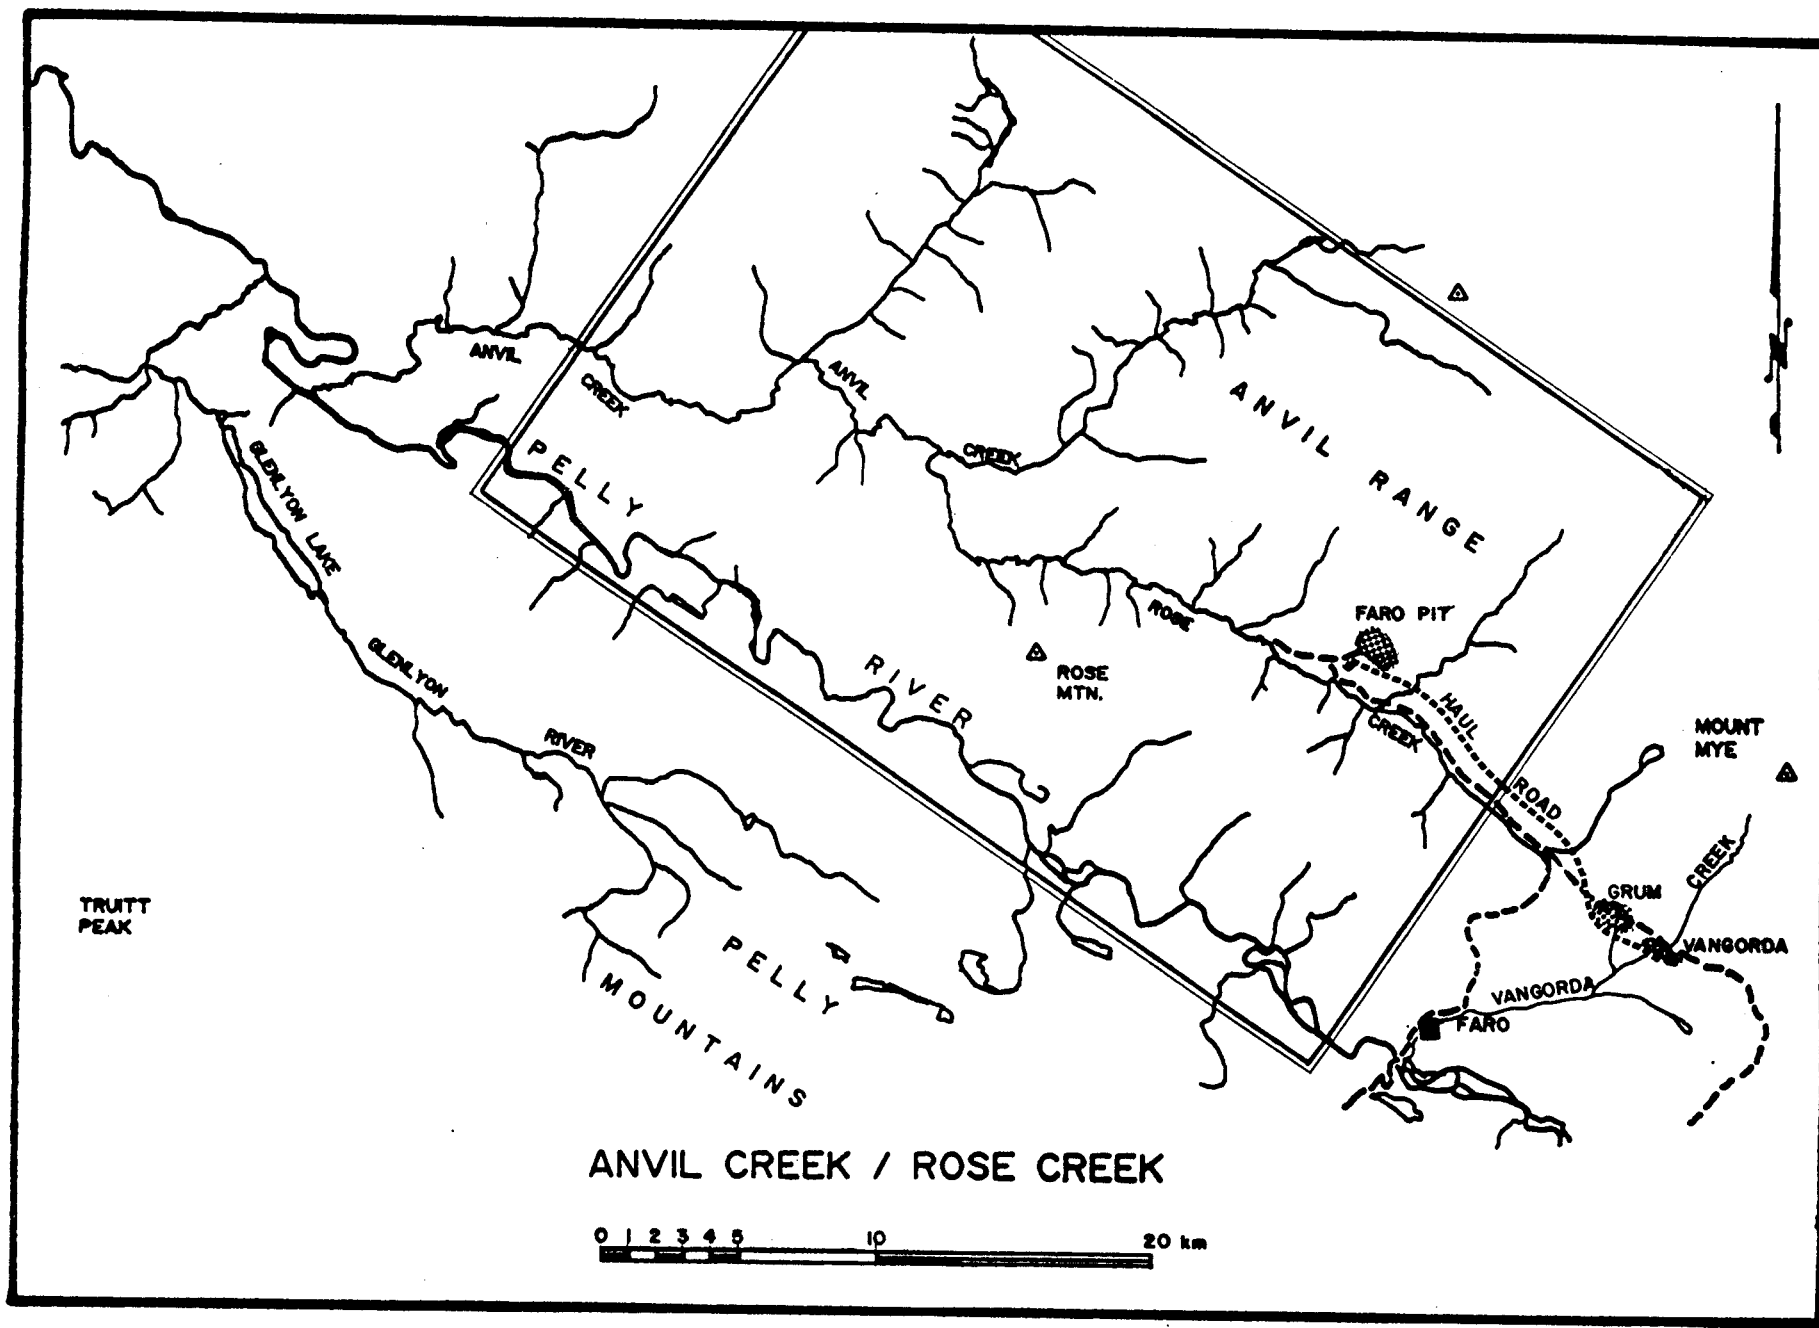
ANVIL CREEK
ANVIL CREEK
ANVIL RANGE
PELLY
GLENLYON LAKE
GLENLYON RIVER
PELLY RIVER
ROSE MTN.
ROSE
FARO PIT
HAUL ROAD
CREEK
MOUNT MYE
GRUM
CREEK
VANGORDA
VANGORDA
FARO
TRUITT PEAK
PELLY MOUNTAINS
N

ANVIL CREEK / ROSE CREEK

0 1 2 3 4 5 10 20 km